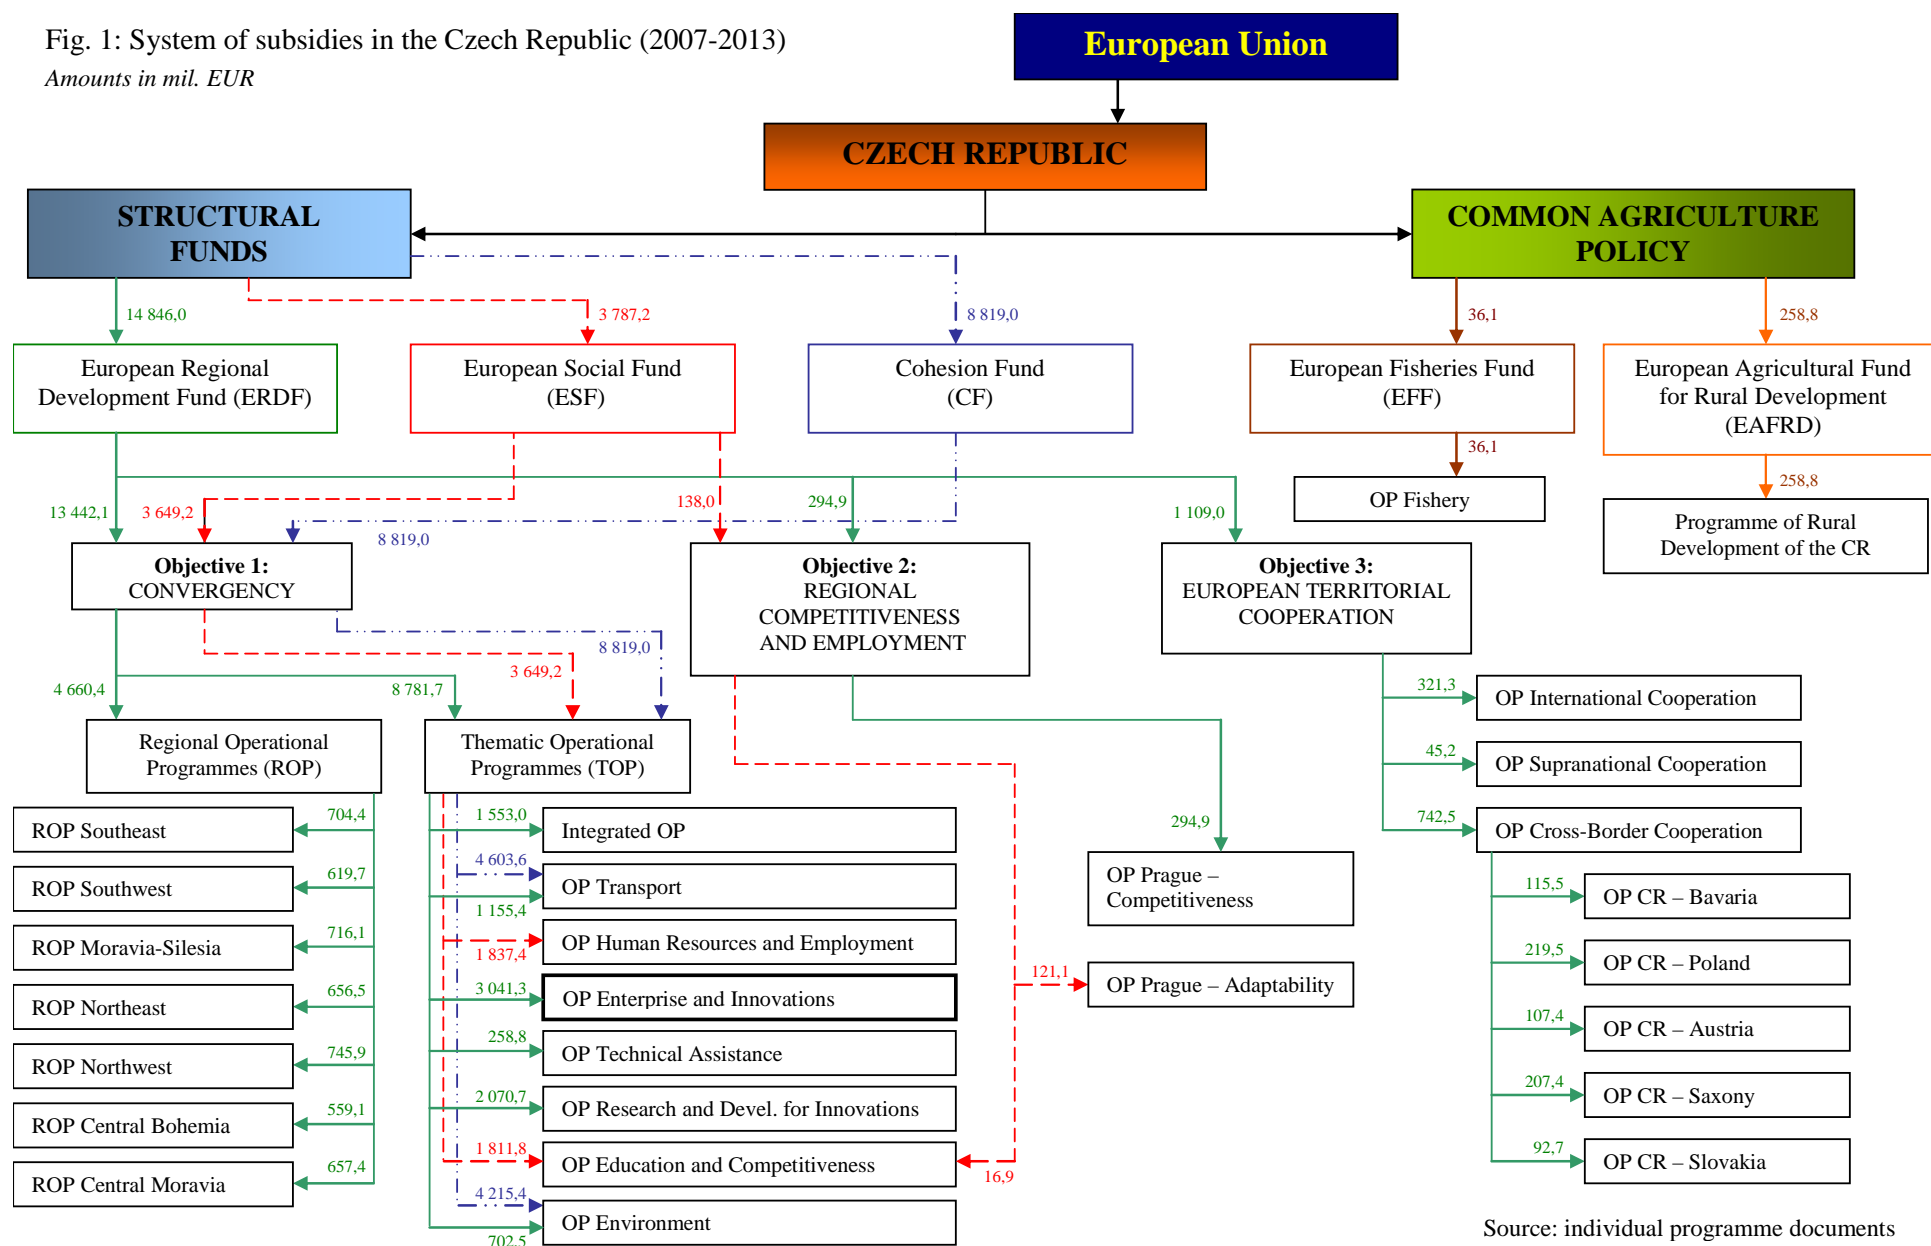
Fig. 1: System of subsidies in the Czech Republic (2007-2013)
Amounts in mil. EUR

European Union

CZECH REPUBLIC

STRUCTURAL FUNDS

COMMON AGRICULTURE POLICY

14 846,0
3 787,2
8 819,0
36,1
258,8

European Regional Development Fund (ERDF)

European Social Fund (ESF)

Cohesion Fund (CF)

European Fisheries Fund (EFF)

European Agricultural Fund for Rural Development (EAFRD)

36,1
258,8

OP Fishery

Programme of Rural Development of the CR

13 442,1
3 649,2
8 819,0
138,0
294,9
1 109,0

Objective 1: CONVERGENCY

Objective 2: REGIONAL COMPETITIVENESS AND EMPLOYMENT

Objective 3: EUROPEAN TERRITORIAL COOPERATION

8 819,0
3 649,2
4 660,4
8 781,7

Regional Operational Programmes (ROP)

Thematic Operational Programmes (TOP)

321,3
OP International Cooperation
45,2
OP Supranational Cooperation
742,5
OP Cross-Border Cooperation

704,4
ROP Southeast
619,7
ROP Southwest
716,1
ROP Moravia-Silesia
656,5
ROP Northeast
745,9
ROP Northwest
559,1
ROP Central Bohemia
657,4
ROP Central Moravia

1 553,0
Integrated OP
4 603,6
OP Transport
1 155,4
OP Human Resources and Employment
1 837,4
3 041,3
OP Enterprise and Innovations
258,8
OP Technical Assistance
2 070,7
OP Research and Devel. for Innovations
1 811,8
OP Education and Competitiveness
4 215,4
OP Environment
702,5

16,9
121,1
294,9

OP Prague – Competitiveness

OP Prague – Adaptability

115,5
OP CR – Bavaria
219,5
OP CR – Poland
107,4
OP CR – Austria
207,4
OP CR – Saxony
92,7
OP CR – Slovakia

Source: individual programme documents